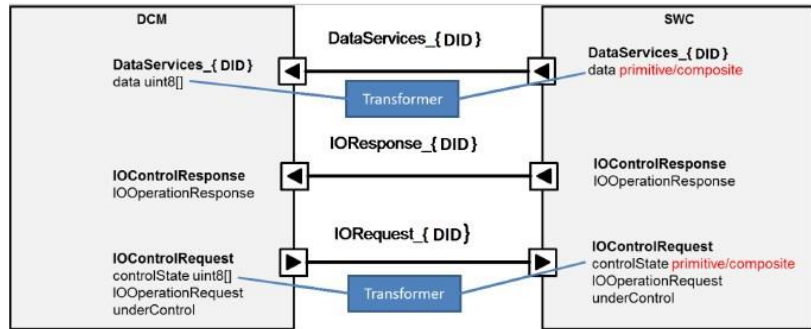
DCM

DataServices_{ DID }
data uint8[]

IOControlResponse
IOOperationResponse

IOControlRequest
controlState uint8[]
IOOperationRequest
underControl

DataServices_{ DID }

Transformer

IOResponse_{ DID }

IORequest_{ DID }

Transformer

SWC

DataServices_{ DID }
data primitive/composite

IOControlResponse
IOOperationResponse

IOControlRequest
controlState primitive/composite
IOOperationRequest
underControl